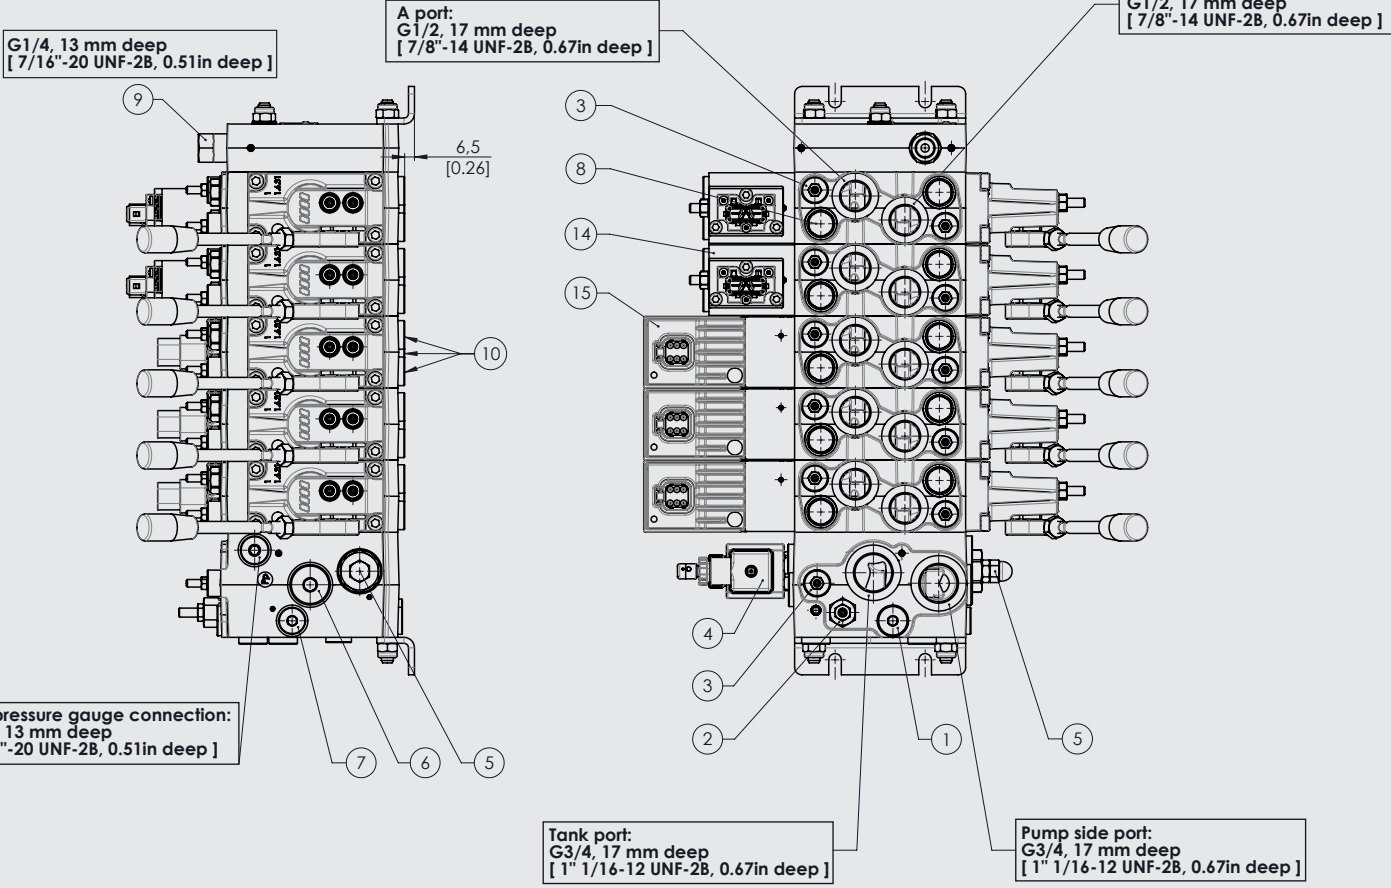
G1/4, 13 mm deep
[ 7/16"-20 UNF-2B, 0.51in deep ]

A port:
G1/2, 17 mm deep
[ 7/8"-14 UNF-2B, 0.67in deep ]

G1/2, 17 mm deep
[ 7/8"-14 UNF-2B, 0.67in deep ]

9

6,5
[0.26]

10

3

8

14

15

4

3

2

1

5

pressure gauge connection:
13 mm deep
"-20 UNF-2B, 0.51in deep ]

7

6

5

Tank port:
G3/4, 17 mm deep
[ 1" 1/16-12 UNF-2B, 0.67in deep ]

Pump side port:
G3/4, 17 mm deep
[ 1" 1/16-12 UNF-2B, 0.67in deep ]